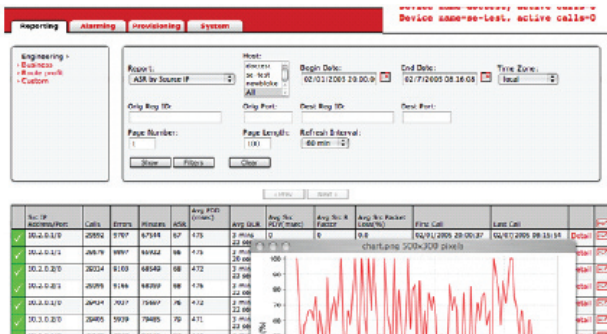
Device name=se-Test, active calls=0

Reporting | Alarming | Provisioning | System

Engineering >
› Business
› Route profit
› Custom

Report:
ASR by Source IP

Host:
dsxxxx
se-test
newbloke
All

Begin Date:
02/01/2005 20:00:0

End Date:
02/7/2005 08:16:08

Time Zone:
local

Orig Reg ID:

Orig Port:

Dest Reg ID:

Dest Port:

Page Number:
1

Page Length:
100

Refresh Interval:
60 min

Show | Filters | Clear

< Prev | Next >

| | Src IP Address/Port | Calls | Errors | Minutes | ASR | Avg PDD (msec) | Avg OLR | Avg Src PDV(msec) | Avg Src R Factor | Avg Src Packet Loss(%) | First Call | Last Call | |
|---|---|---|---|---|---|---|---|---|---|---|---|---|---|
| ✓ | 10.2.0.1/0 | 20592 | 5707 | 67144 | 67 | 475 | 2 mins 22 sec | 0 | 0 | 0.0 | 02/01/2005 20:00:37 | 02/07/2005 08:15:14 | Detail |
| ✓ | 10.2.0.2/1 | 20579 | 5997 | 67102 | 66 | 474 | 2 mins 22 sec | | | | | | Detail |
| ✓ | 10.2.0.3/1 | 20334 | 9103 | 68548 | 68 | 472 | 2 mins 22 sec | | | | | | Detail |
| ✓ | 10.2.0.4/0 | 20595 | 9166 | 66359 | 66 | 476 | 2 mins 22 sec | | | | | | Detail |
| ✓ | 10.2.0.1/1 | 20454 | 7027 | 75667 | 76 | 472 | 2 mins 22 sec | | | | | | Detail |
| ✓ | 10.3.0.1/0 | 20465 | 5939 | 79485 | 79 | 471 | 2 mins | | | | | | Detail |

chart.png 500×300 pixels

100
90
80
70
60
50
40